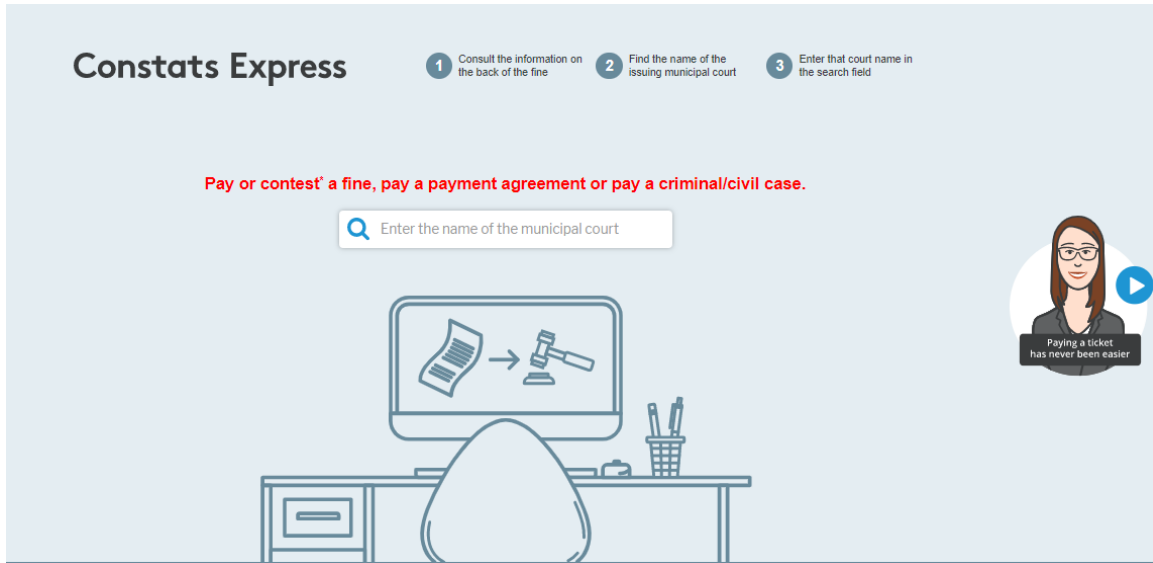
Constats Express

1 Consult the information on the back of the fine

2 Find the name of the issuing municipal court

3 Enter that court name in the search field

Pay or contest* a fine, pay a payment agreement or pay a criminal/civil case.

Enter the name of the municipal court

Paying a ticket has never been easier